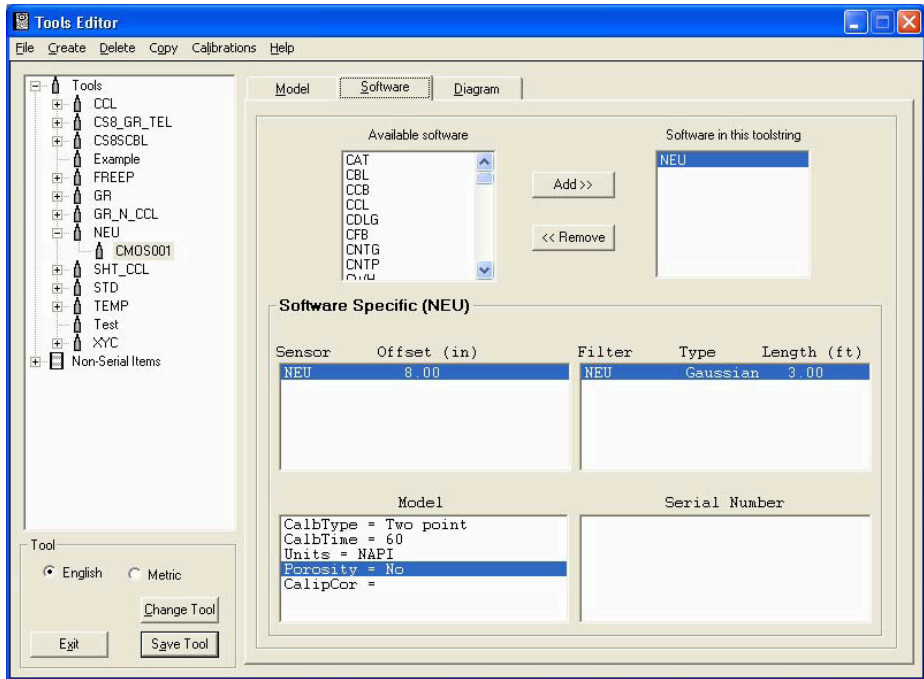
Tools Editor

File Create Delete Copy Calibrations Help

Tools
CCL
CS8_GR_TEL
CS8SCBL
Example
FREEP
GR
GR_N_CCL
NEU
CMOS001
SHT_CCL
STD
TEMP
Test
XYC
Non-Serial Items

Tool
English
Metric
Change Tool
Exit
Save Tool

Model
Software
Diagram

Available software
CAT
CBL
CCB
CCL
CDLG
CFB
CNTG
CNTP
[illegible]

Add >>
<< Remove

Software in this toolstring
NEU

Software Specific (NEU)

| Sensor | Offset (in) |
|---|---|
| NEU | 8.00 |

| Filter | Type | Length (ft) |
|---|---|---|
| NEU | Gaussian | 3.00 |

Model
CalbType = Two point
CalbTime = 60
Units = NAPI
Porosity = No
CalipCor =

Serial Number